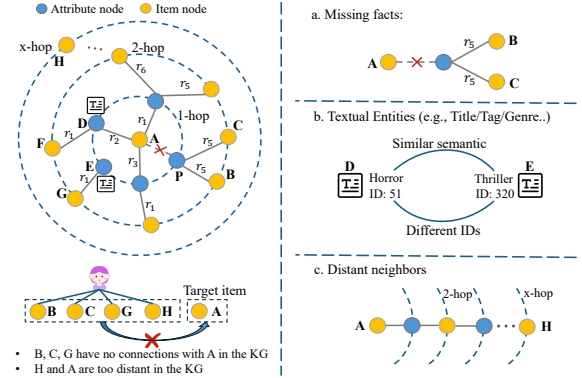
Attribute node Item node

x-hop
H
...
2-hop
$r_6$
$r_5$
C
D
1-hop
$r_1$
F
$r_2$
A
$r_5$
$r_3$
E
P
B
$r_1$
G
$r_5$
$r_1$

a. Missing facts:

A
$r_5$
B
$r_5$
C

b. Textual Entities (e.g., Title/Tag/Genre..)

Similar semantic
D
Horror
ID: 51
E
Thriller
ID: 320
Different IDs

c. Distant neighbors

2-hop
x-hop
A
...
H

Target item
B C G H A

• B, C, G have no connections with A in the KG
• H and A are too distant in the KG